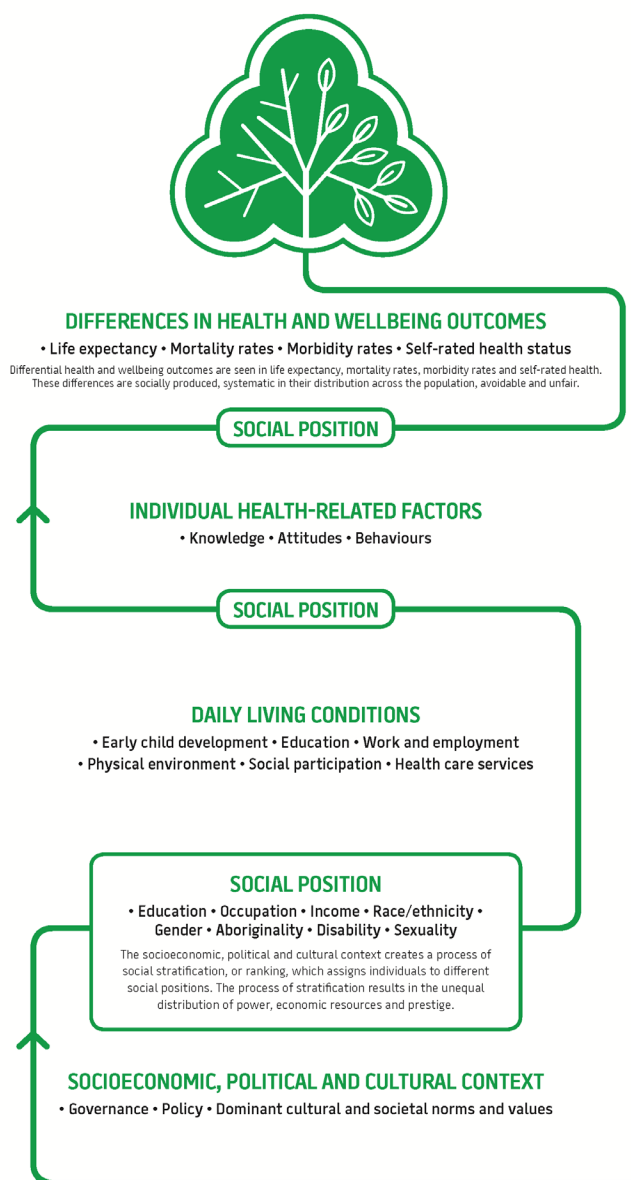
DIFFERENCES IN HEALTH AND WELLBEING OUTCOMES

• Life expectancy • Mortality rates • Morbidity rates • Self-rated health status

Differential health and wellbeing outcomes are seen in life expectancy, mortality rates, morbidity rates and self-rated health. These differences are socially produced, systematic in their distribution across the population, avoidable and unfair.

SOCIAL POSITION

INDIVIDUAL HEALTH-RELATED FACTORS

• Knowledge • Attitudes • Behaviours

SOCIAL POSITION

DAILY LIVING CONDITIONS

• Early child development • Education • Work and employment • Physical environment • Social participation • Health care services

SOCIAL POSITION

• Education • Occupation • Income • Race/ethnicity • Gender • Aboriginality • Disability • Sexuality

The socioeconomic, political and cultural context creates a process of social stratification, or ranking, which assigns individuals to different social positions. The process of stratification results in the unequal distribution of power, economic resources and prestige.

SOCIOECONOMIC, POLITICAL AND CULTURAL CONTEXT

• Governance • Policy • Dominant cultural and societal norms and values